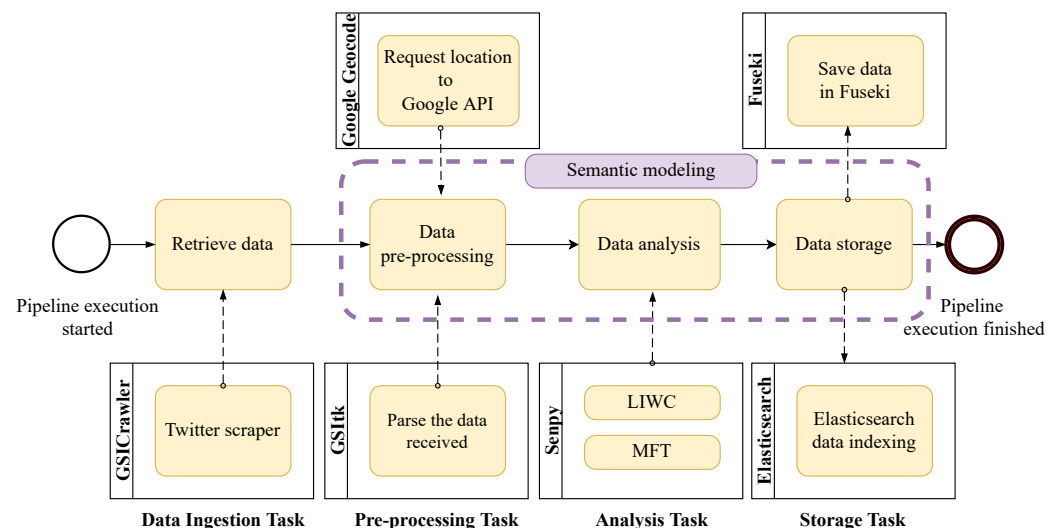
Google Geocode

Request location to Google API

Fuseki

Save data in Fuseki

Semantic modeling

Retrieve data

Data pre-processing

Data analysis

Data storage

Pipeline execution started

Pipeline execution finished

GSICrawler

Twitter scraper

GSItk

Parse the data received

Senpy

LIWC

MFT

Elasticsearch

Elasticsearch data indexing

Data Ingestion Task

Pre-processing Task

Analysis Task

Storage Task